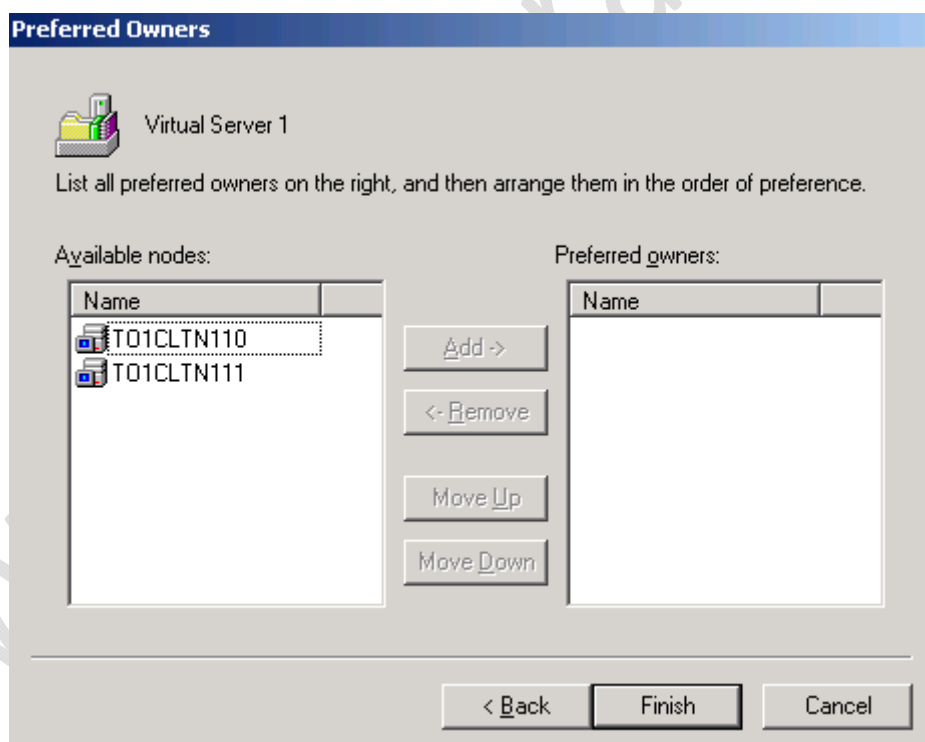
Preferred Owners

Virtual Server 1

List all preferred owners on the right, and then arrange them in the order of preference.

Available nodes:

| Name |
|---|
| T01CLTN110 |
| T01CLTN111 |

Add ->

<- Remove

Move Up

Move Down

Preferred owners:

| Name |
|---|

< Back

Finish

Cancel